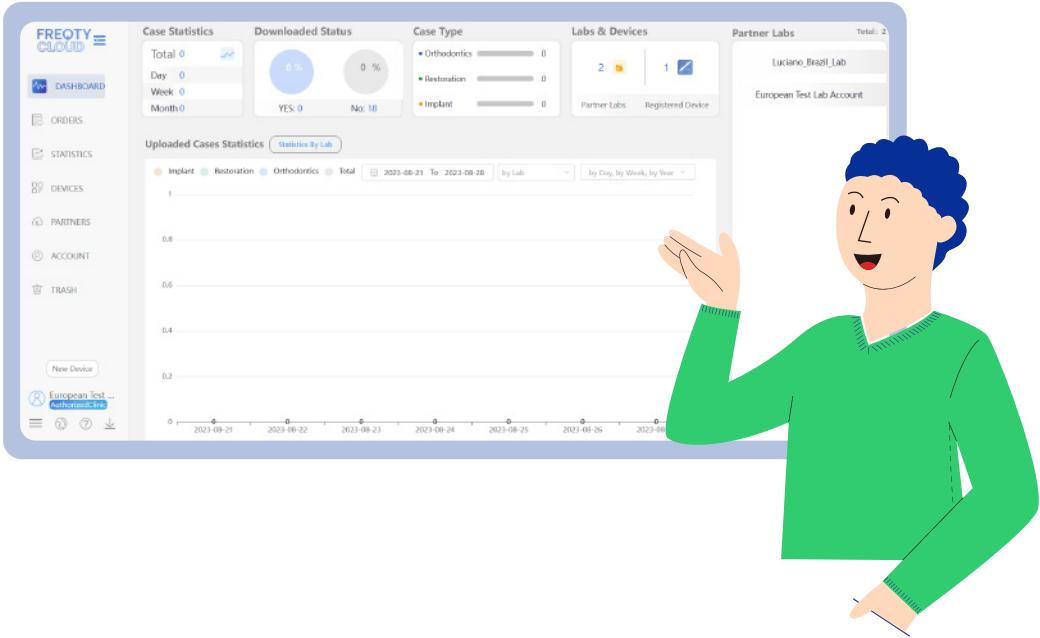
FREQTY CLOUD

DASHBOARD
ORDERS
STATISTICS
DEVICES
PARTNERS
ACCOUNT
TRASH

New Device

European Test ...
AuthorizedClinic

Case Statistics
Total 0
Day 0
Week 0
Month 0

Downloaded Status
0 %
0 %
YES: 0
No: 18

Case Type
Orthodontics 0
Restoration 0
Implant 0

Labs & Devices
2
1
Partner Labs
Registered Device

Partner Labs
Total: 2
Luciano_Brazil_Lab
European Test Lab Account

Uploaded Cases Statistics
Statistics By Lab

Implant Restoration Orthodontics Total
2023-08-21 To 2023-08-28
by Lab
by Day, by Week, by Year

1
0.8
0.6
0.4
0.2
0

2023-08-21 2023-08-22 2023-08-23 2023-08-24 2023-08-25 2023-08-26 2023-08-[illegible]